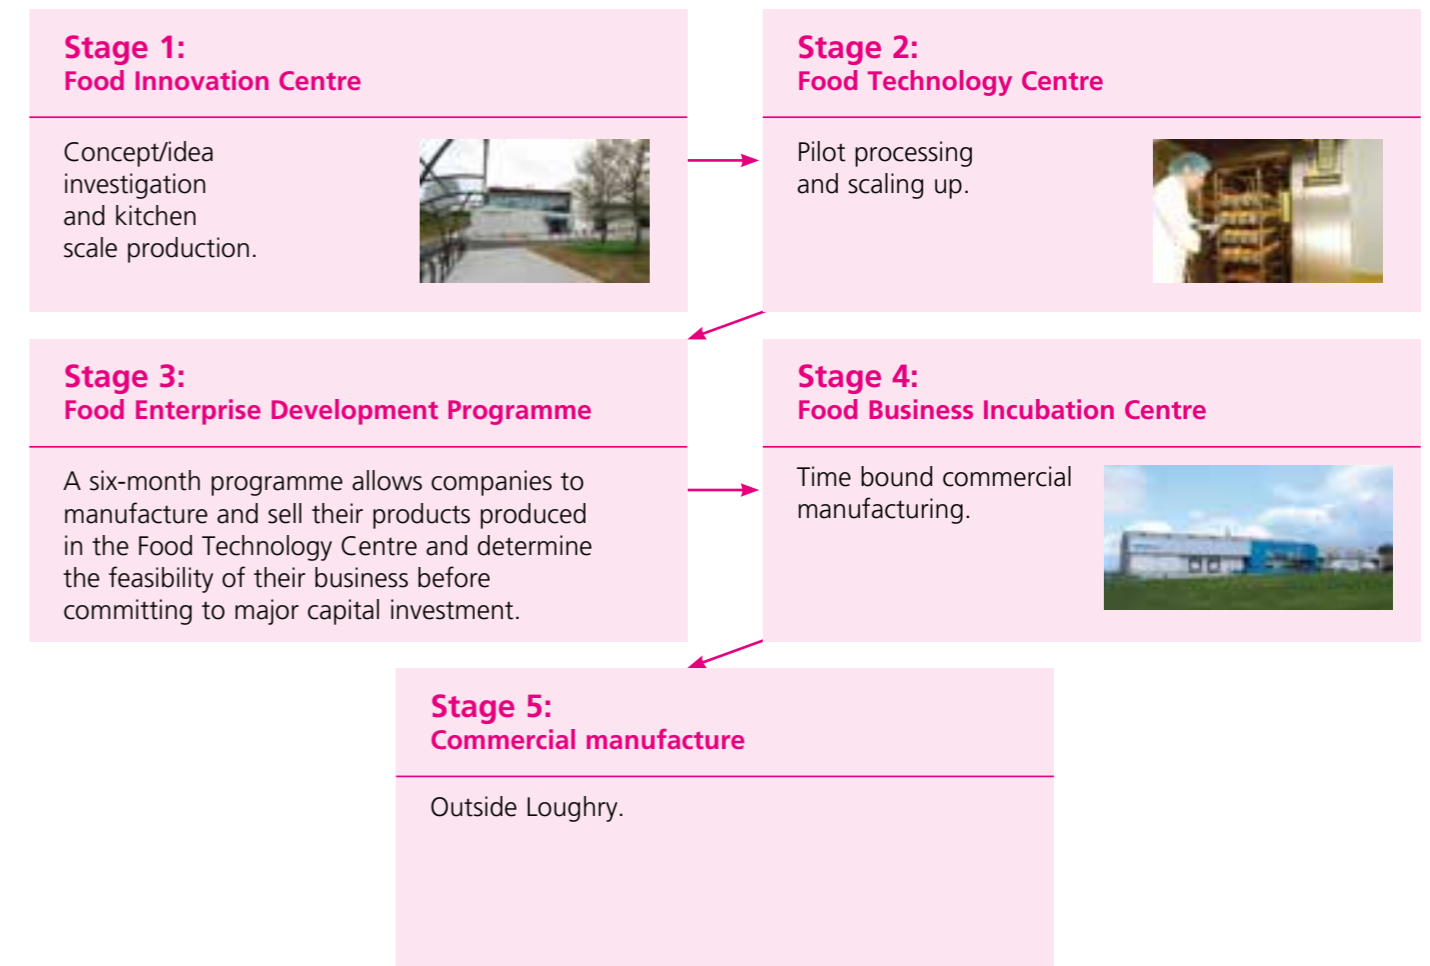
Stage 1:
Food Innovation Centre

Concept/idea investigation and kitchen scale production.

Stage 2:
Food Technology Centre

Pilot processing and scaling up.

Stage 3:
Food Enterprise Development Programme

A six-month programme allows companies to manufacture and sell their products produced in the Food Technology Centre and determine the feasibility of their business before committing to major capital investment.

Stage 4:
Food Business Incubation Centre

Time bound commercial manufacturing.

Stage 5:
Commercial manufacture

Outside Loughry.